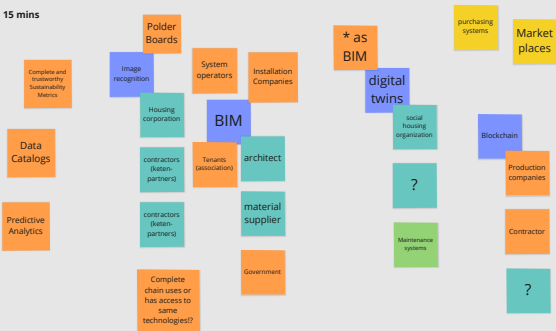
15 mins

Complete and trustworthy Sustainability Metrics

Data Catalogs

Predictive Analytics

Polder Boards

Image recognition

Housing corporation

contractors (keten-partners)

contractors (keten-partners)

Complete chain uses or has access to same technologies!?

System operators

Installation Companies

BIM

Tenants (association)

architect

material supplier

Government

* as BIM

digital twins

social housing organization

?

Maintenance systems

purchasing systems

Market places

Blockchain

Production companies

Contractor

?